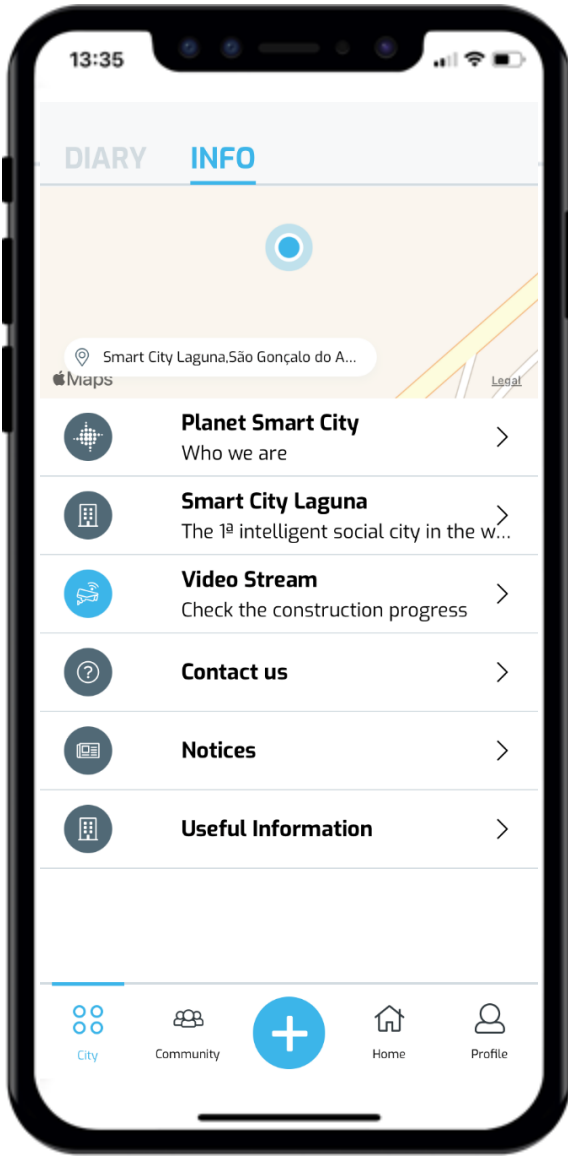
13:35

DIARY INFO

Smart City Laguna,São Gonçalo do A...

Maps

Legal

Planet Smart City
Who we are

Smart City Laguna
The 1ª intelligent social city in the w...

Video Stream
Check the construction progress

Contact us

Notices

Useful Information

City

Community

Home

Profile